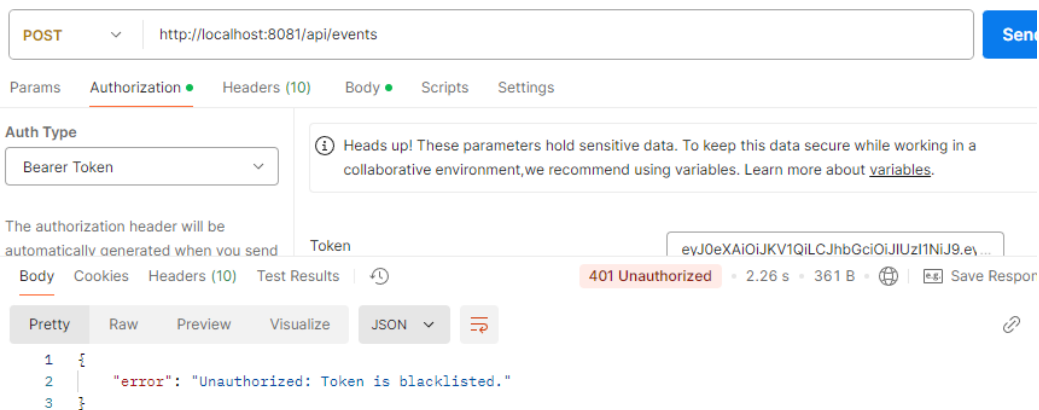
POST http://localhost:8081/api/events Send

Params Authorization Headers (10) Body Scripts Settings

Auth Type

Bearer Token

The authorization header will be automatically generated when you send

Heads up! These parameters hold sensitive data. To keep this data secure while working in a collaborative environment,we recommend using variables. Learn more about variables.

Token eyJ0eXAiOiJKV1QiLCJhbGciOiJIUzI1NiJ9.ey...

Body Cookies Headers (10) Test Results

401 Unauthorized · 2.26 s · 361 B · Save Respo

Pretty Raw Preview Visualize JSON

1 {
2 "error": "Unauthorized: Token is blacklisted."
3 }